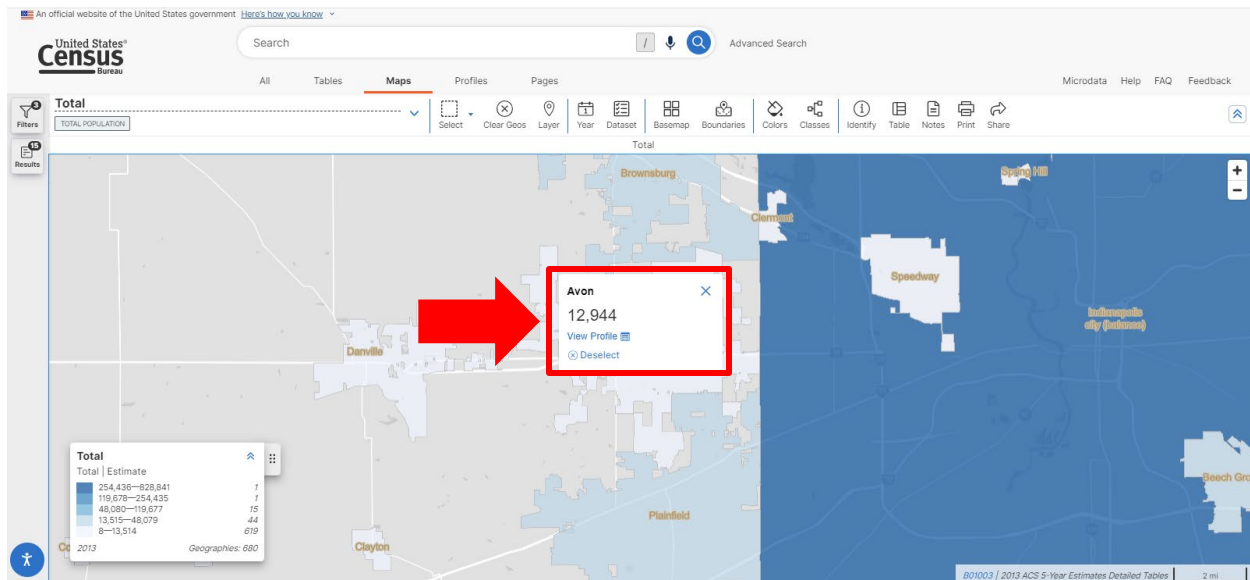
An official website of the United States government Here's how you know

United States Census Bureau

Search

Advanced Search

All Tables Maps Profiles Pages

Microdata Help FAQ Feedback

Filters 3

Results 15

Total

TOTAL POPULATION

Select Clear Geos Layer Year Dataset Basemap Boundaries Colors Classes Identify Table Notes Print Share

Total

Brownsburg

Clermont

Spring Hill

Speedway

Indianapolis city (balance)

Danville

Avon

12,944

View Profile

Deselect

Plainfield

Clayton

Beech Gro

Total

Total | Estimate

| | |
|---|---|
| 254,436—828,841 | 1 |
| 119,678—254,435 | 1 |
| 48,080—119,677 | 15 |
| 13,515—48,079 | 44 |
| 8—13,514 | 619 |

2013 Geographies: 680

B01003 | 2013 ACS 5-Year Estimates Detailed Tables

2 mi